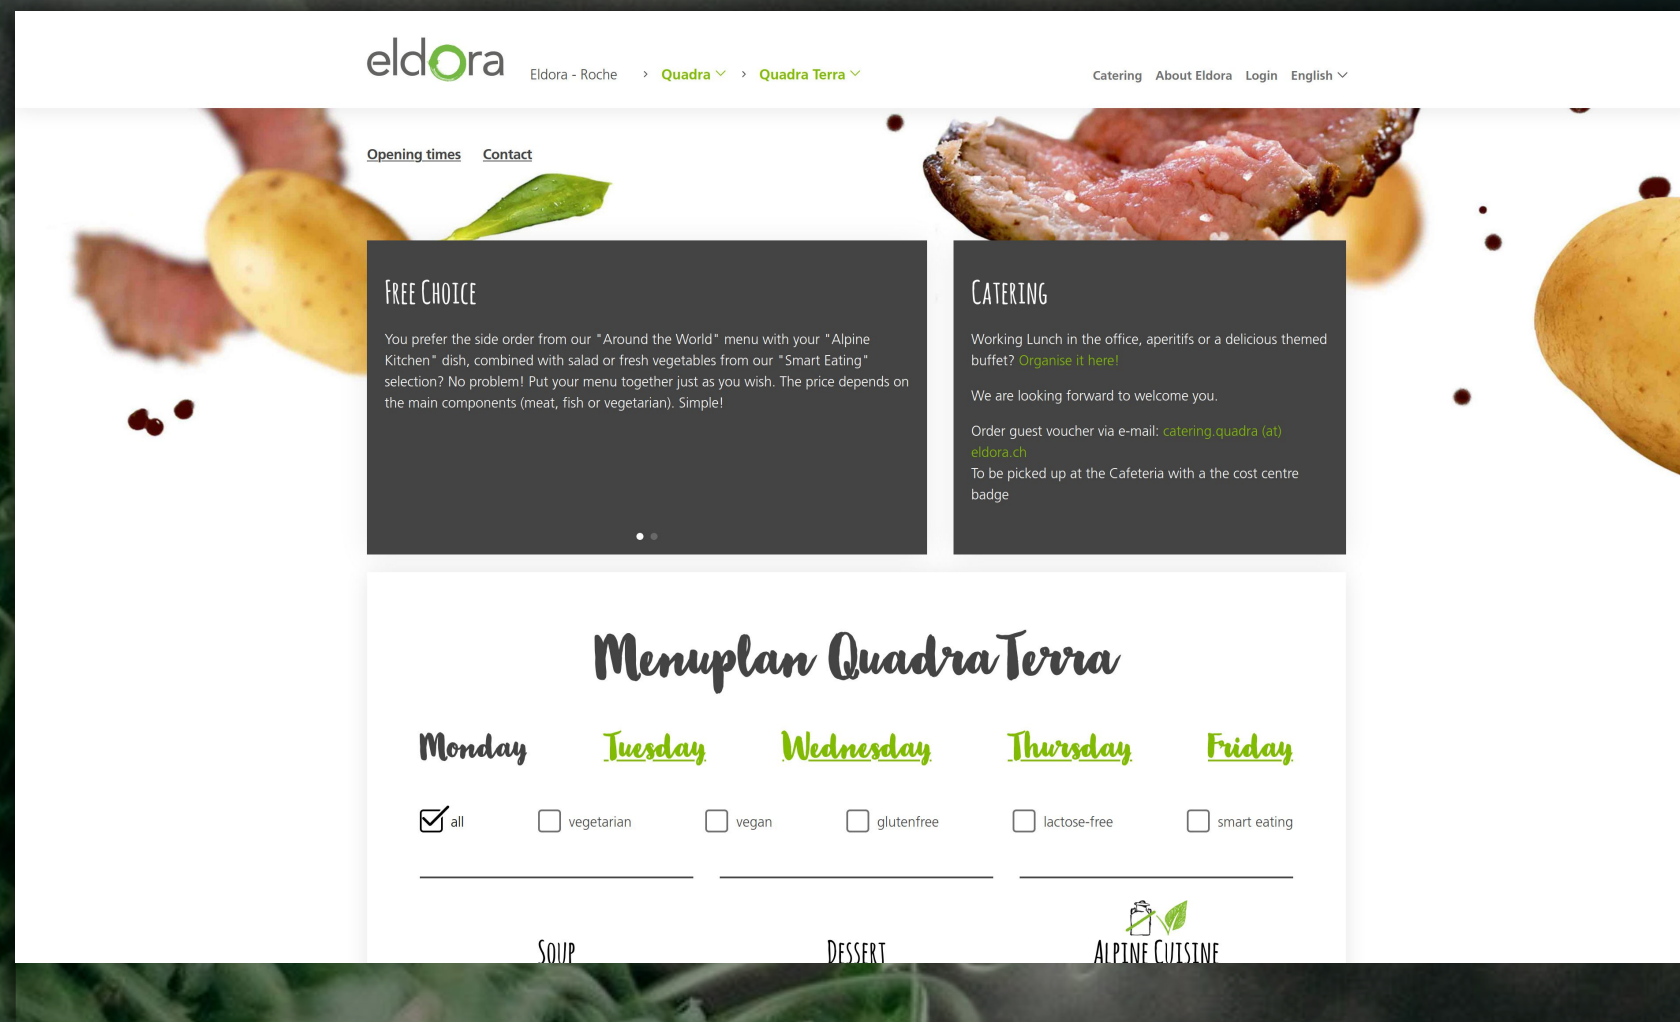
eldora

Eldora - Roche › Quadra › Quadra Terra

Catering About Eldora Login English

Opening times Contact

FREE CHOICE

You prefer the side order from our "Around the World" menu with your "Alpine Kitchen" dish, combined with salad or fresh vegetables from our "Smart Eating" selection? No problem! Put your menu together just as you wish. The price depends on the main components (meat, fish or vegetarian). Simple!

CATERING

Working Lunch in the office, aperitifs or a delicious themed buffet? Organise it here!

We are looking forward to welcome you.

Order guest voucher via e-mail: catering.quadra (at) eldora.ch
To be picked up at the Cafeteria with a the cost centre badge

Menuplan Quadra Terra

Monday Tuesday Wednesday Thursday Friday

all vegetarian vegan glutenfree lactose-free smart eating

SOUP DESSERT ALPINE CUISINE